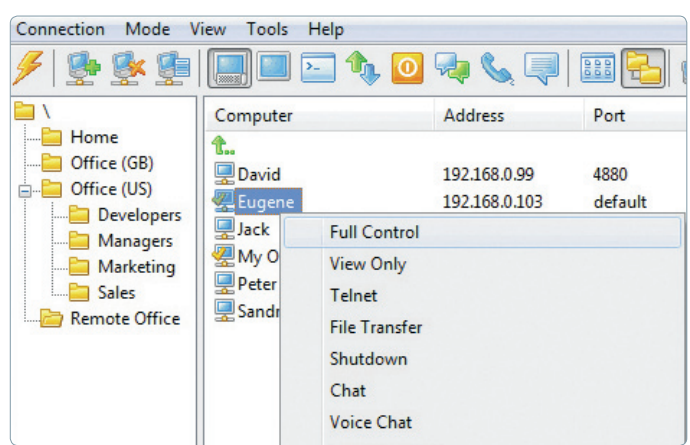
Connection Mode View Tools Help

\
Home
Office (GB)
Office (US)
Developers
Managers
Marketing
Sales
Remote Office

| Computer | Address | Port |
|---|---|---|
| David | 192.168.0.99 | 4880 |
| Eugene | 192.168.0.103 | default |
| Jack | | |
| My O | | |
| Peter | | |
| Sandr | | |

Full Control
View Only
Telnet
File Transfer
Shutdown
Chat
Voice Chat